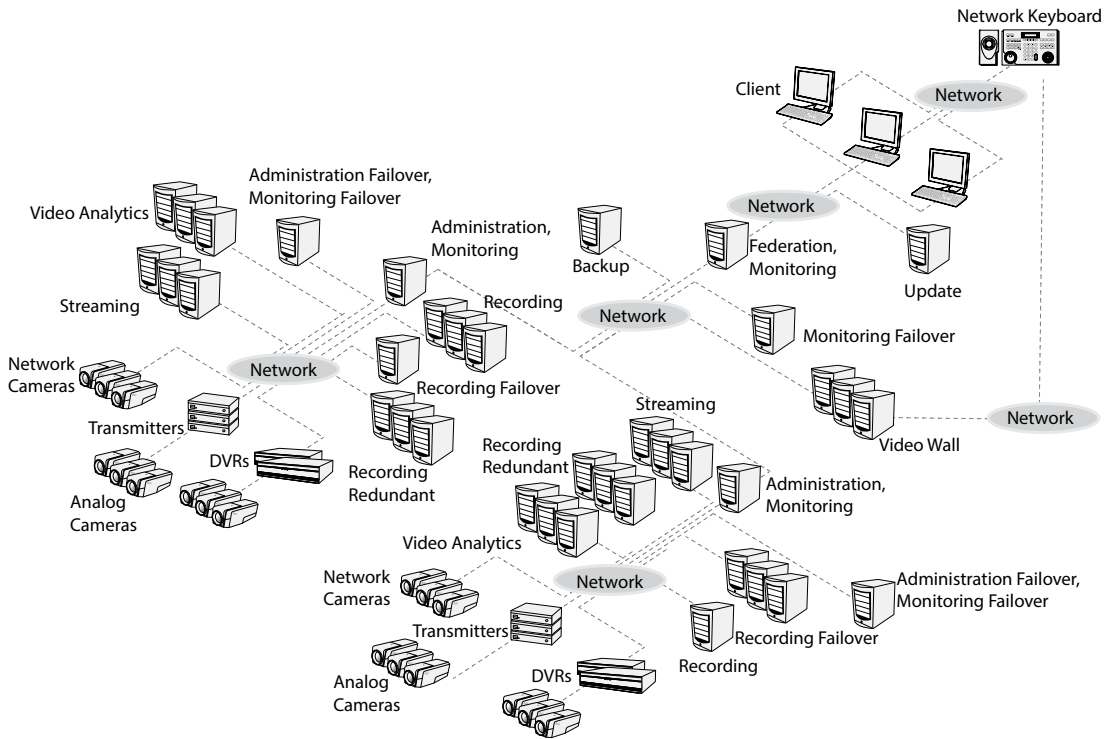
Network Keyboard

Client

Network

Administration Failover, Monitoring Failover

Video Analytics

Network

Administration, Monitoring

Backup

Federation, Monitoring

Update

Streaming

Recording

Network

Monitoring Failover

Network Cameras

Network

Recording Failover

Transmitters

Streaming

Network

Video Wall

DVRs

Recording Redundant

Recording Redundant

Analog Cameras

Administration, Monitoring

Video Analytics

Network Cameras

Network

Administration Failover, Monitoring Failover

Transmitters

Recording Failover

Recording

Analog Cameras

DVRs